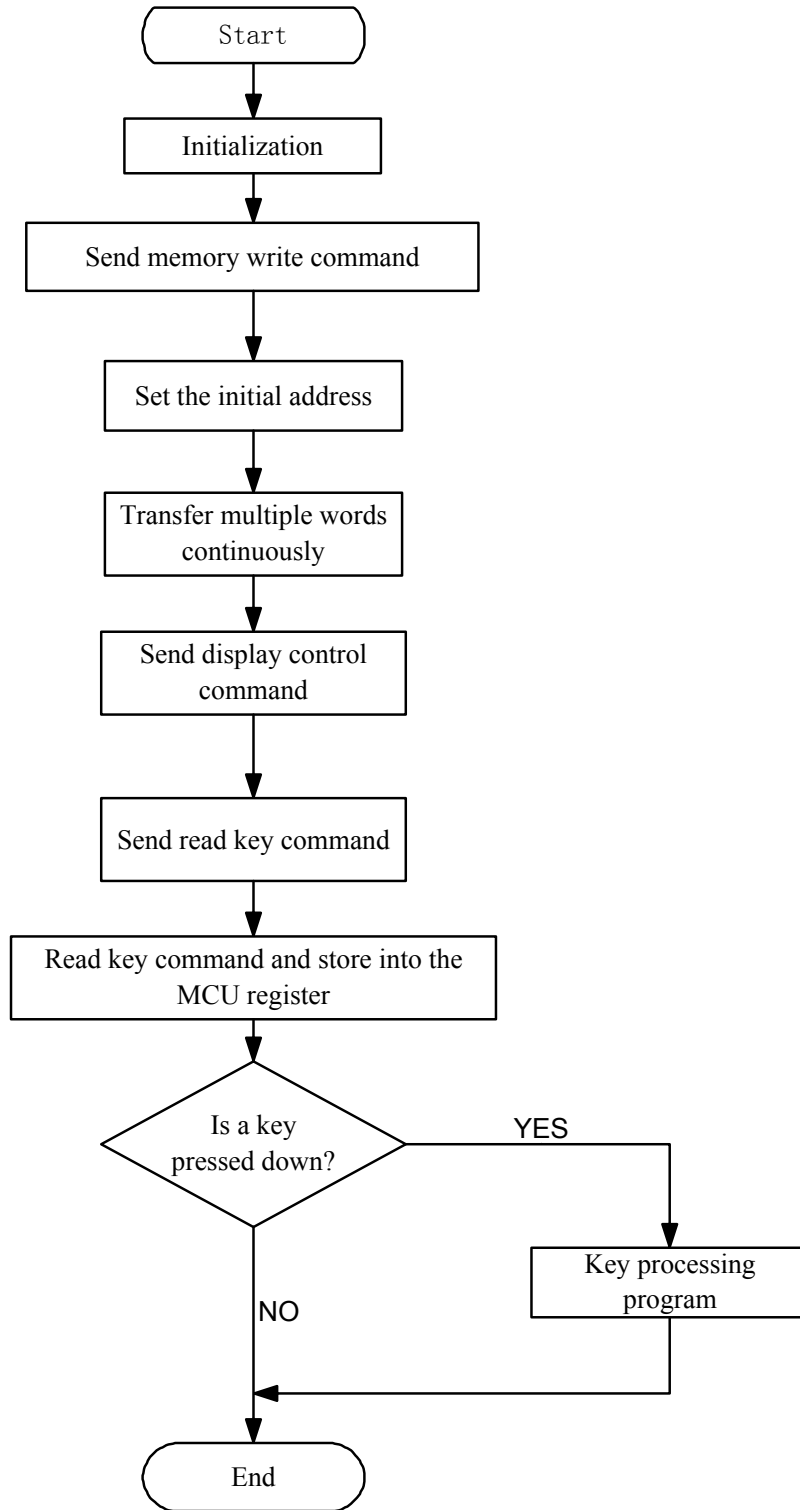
Start

Initialization

Send memory write command

Set the initial address

Transfer multiple words continuously

Send display control command

Send read key command

Read key command and store into the MCU register

Is a key pressed down?

YES

Key processing program

NO

End